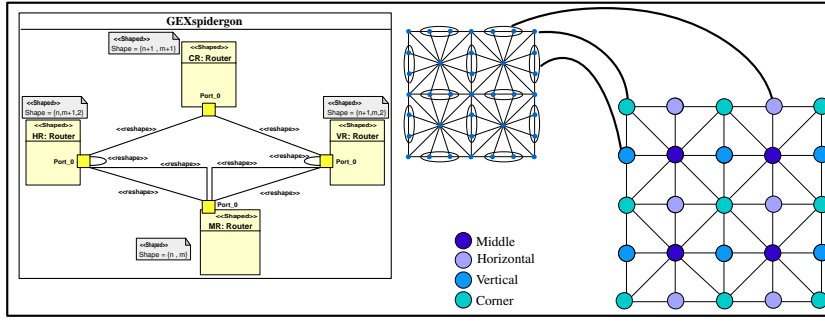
GEXspidergon

<<Shaped>>
Shape = {n+1 , m+1}

<<Shaped>>
CR: Router

Port_0

<<Shaped>>
Shape = {n,m+1,2}

<<Shaped>>
HR: Router

Port_0

<<Shaped>>
Shape = {n+1,m,2}

<<Shaped>>
VR: Router

Port_0

<<reshape>>
<<reshape>>
<<reshape>>
<<reshape>>
<<reshape>>
<<reshape>>
<<reshape>>
<<reshape>>

Port_0

<<Shaped>>
MR: Router

<<Shaped>>
Shape = {n , m}

Middle
Horizontal
Vertical
Corner